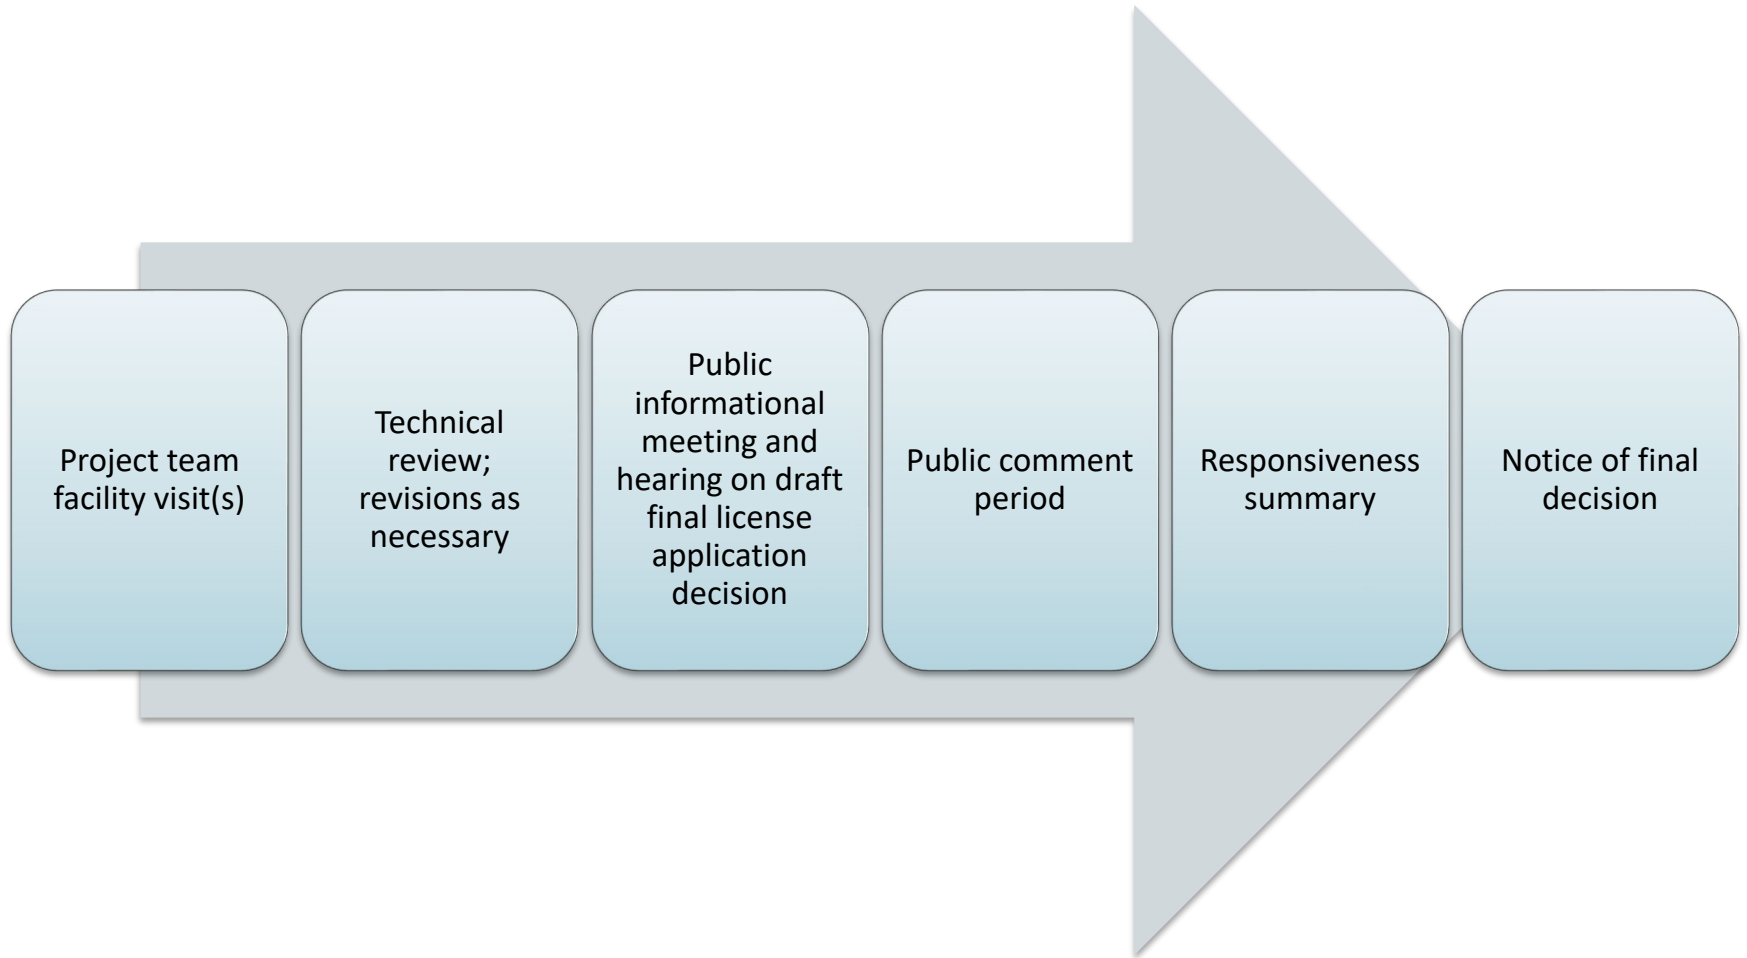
Project team facility visit(s)

Technical review; revisions as necessary

Public informational meeting and hearing on draft final license application decision

Public comment period

Responsiveness summary

Notice of final decision